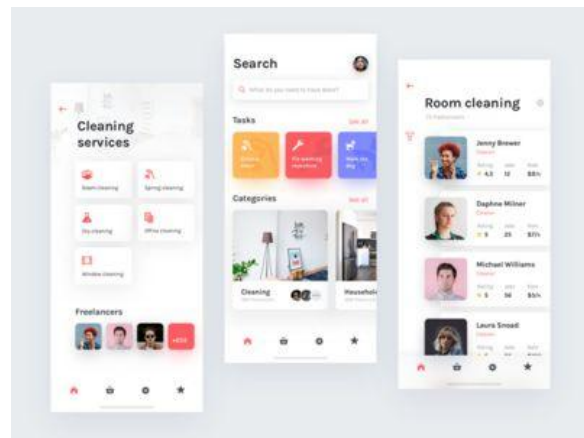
Cleaning services

Room cleaning

Spring cleaning

Dry cleaning

Office cleaning

Window cleaning

Freelancers

+658

Search

What do you need to have done?

Tasks

see all

Categories

see all

Cleaning

Househol

Room cleaning

Jenny Brewer

4.5

12

$8/h

Daphne Milner

5

25

$7/h

Michael Williams

5

36

$5/h

Laura Snood